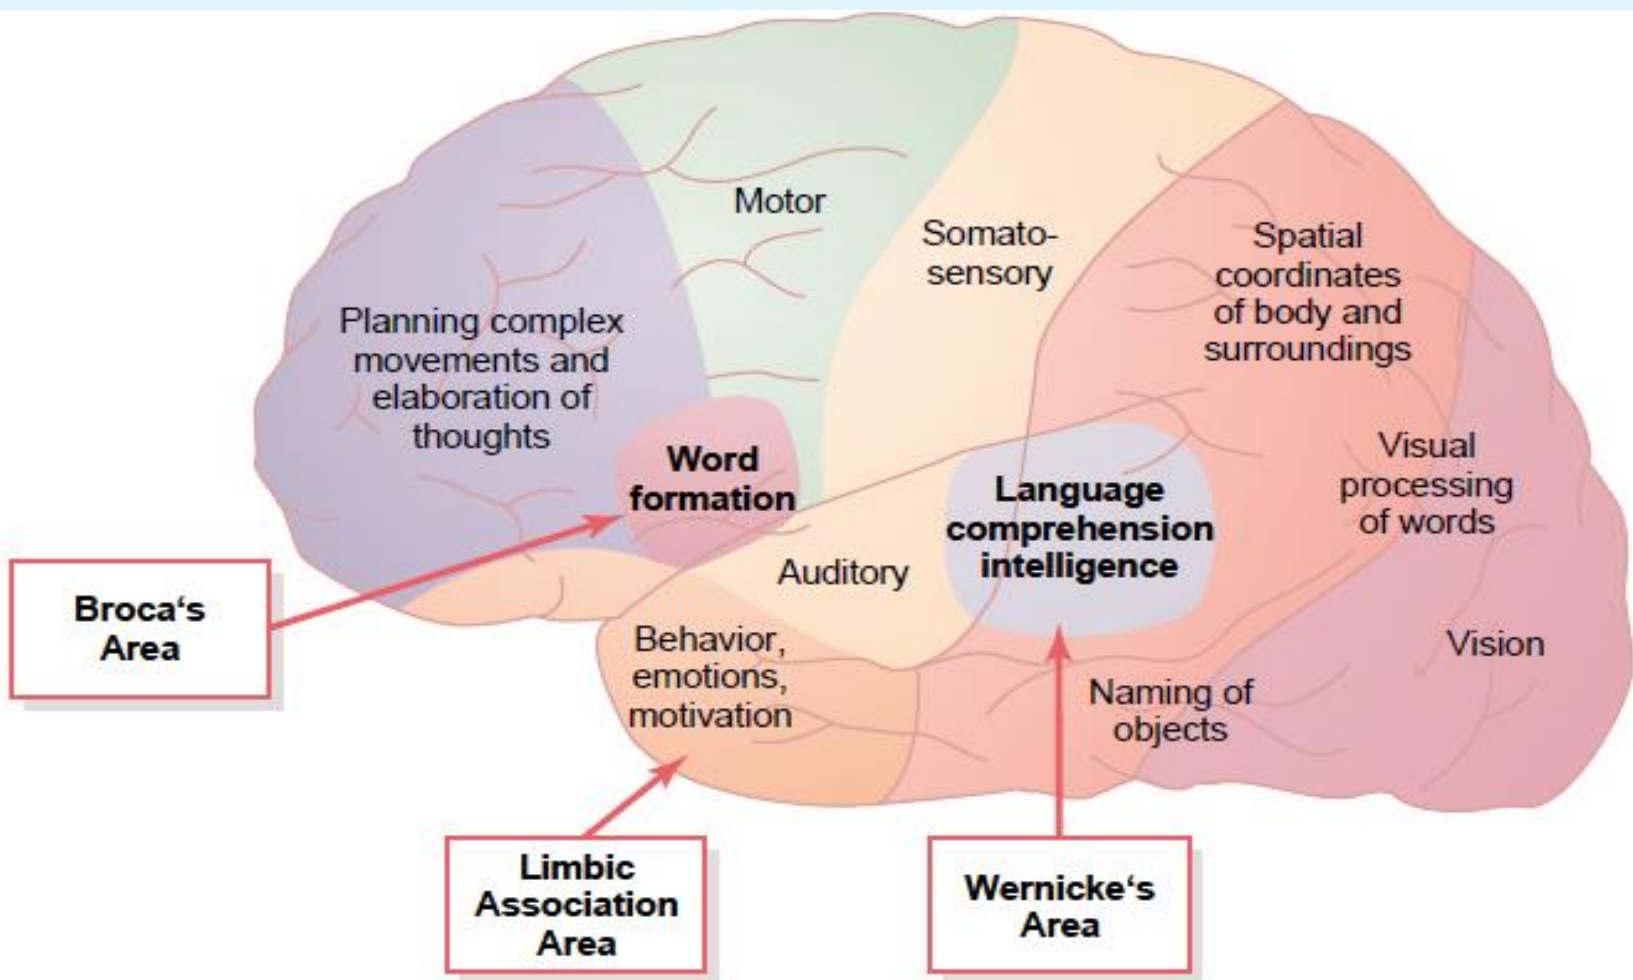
Motor

Somato-sensory

Spatial coordinates of body and surroundings

Planning complex movements and elaboration of thoughts

Word formation

Language comprehension intelligence

Visual processing of words

Auditory

Broca‘s Area

Behavior, emotions, motivation

Vision

Naming of objects

Limbic Association Area

Wernicke‘s Area